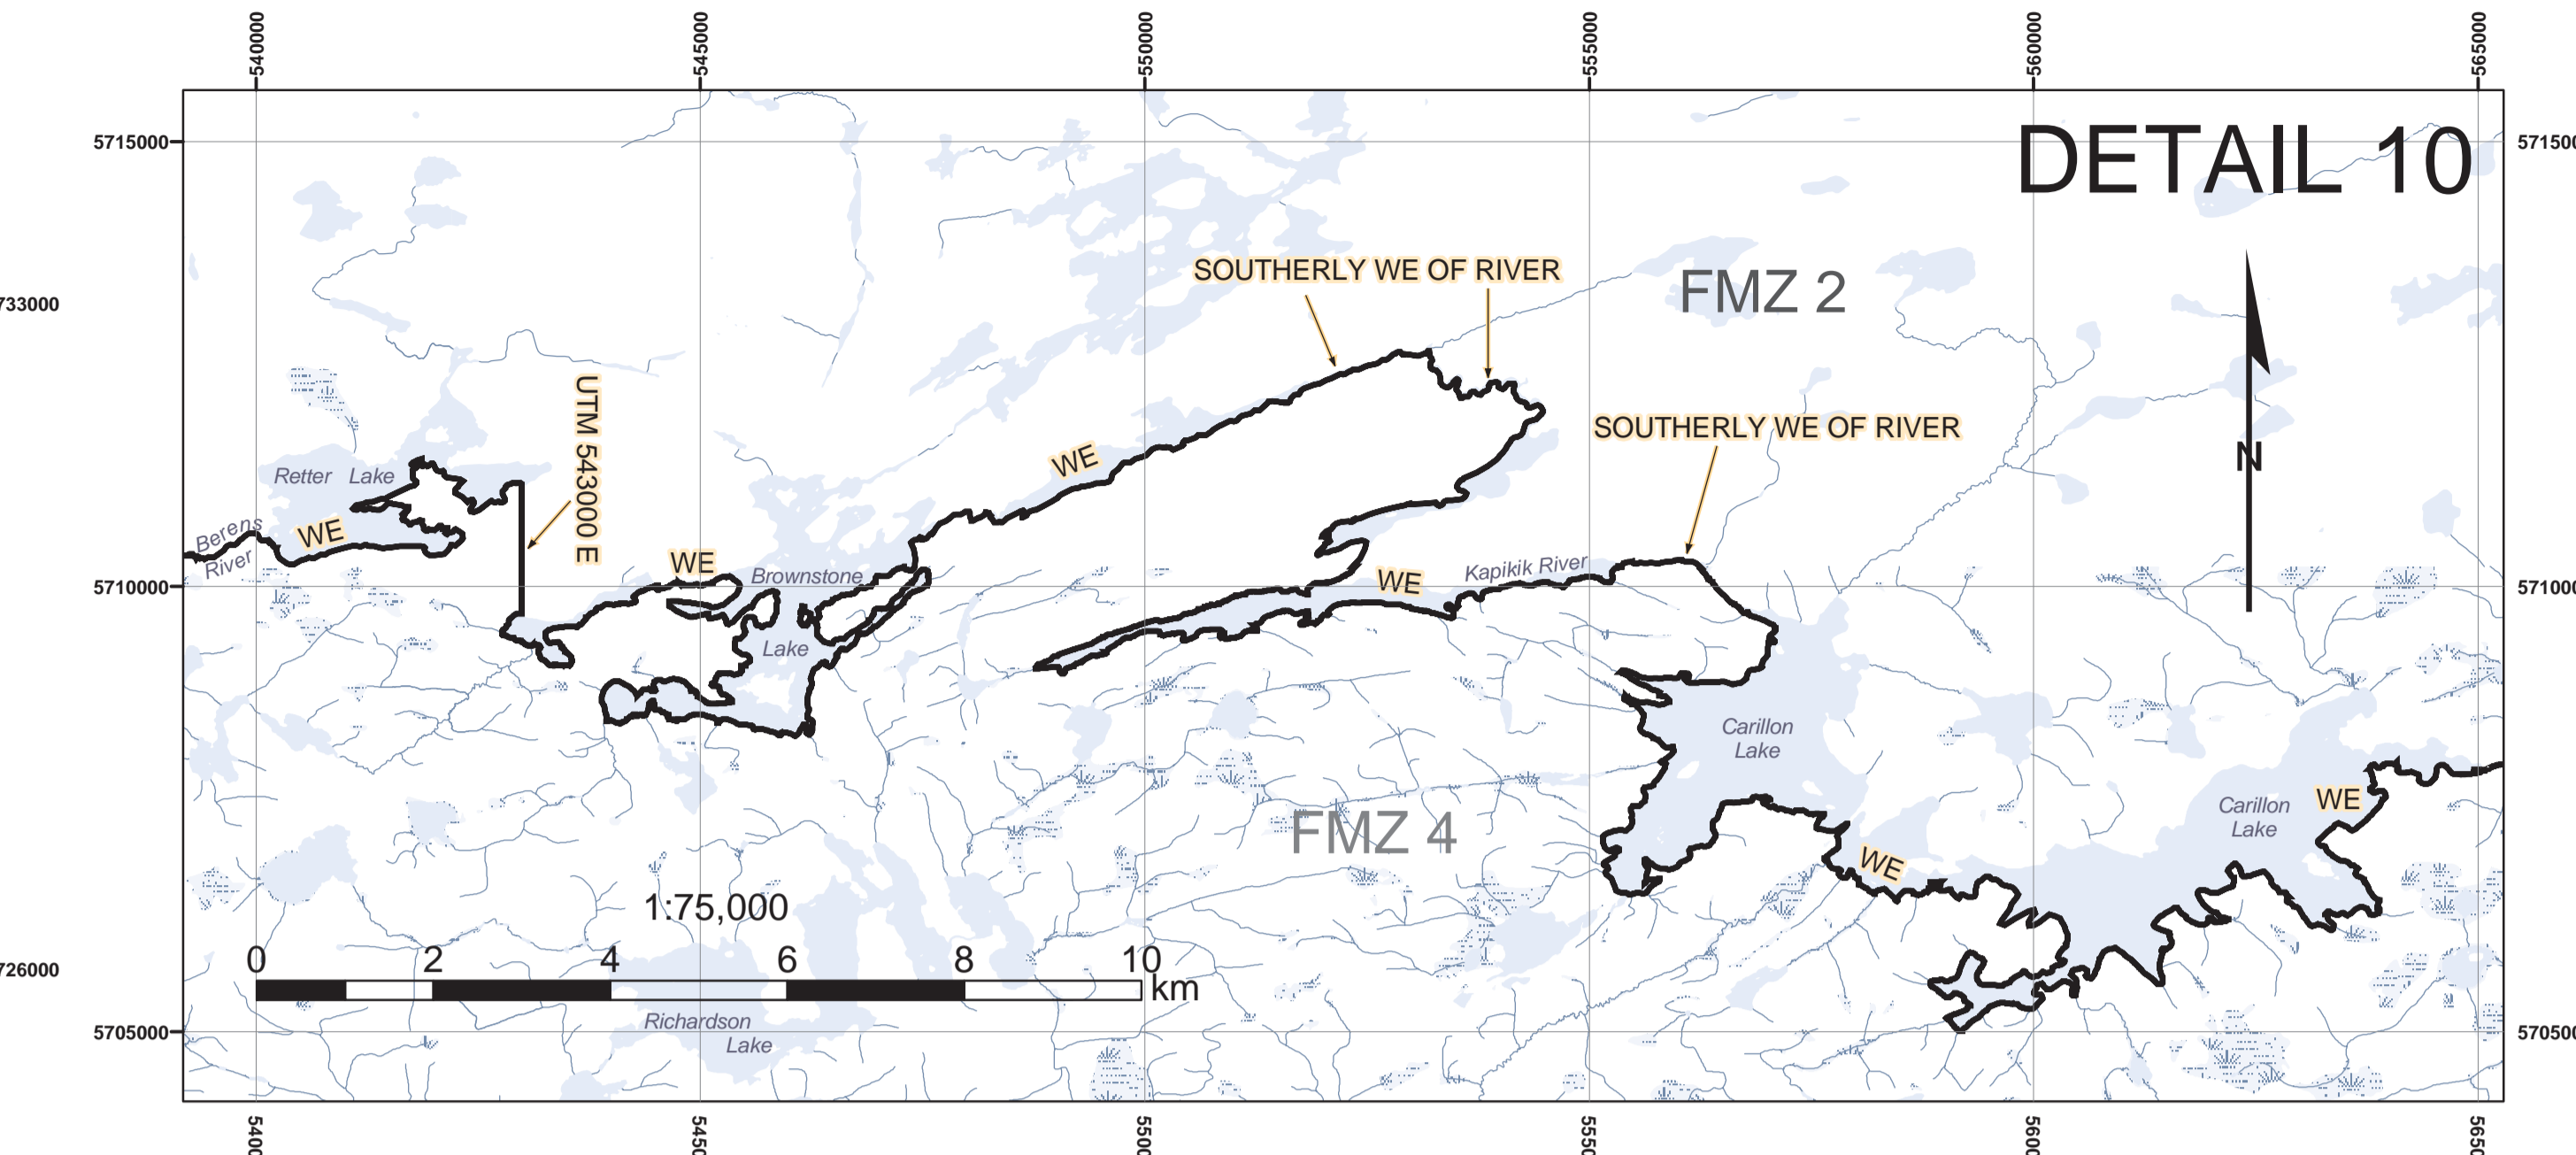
540000
545000
550000
555000
560000
565000

DETAIL 10

5715000
571500
733000
5710000
571000
726000
5705000
570500

SOUTHERLY WE OF RIVER
FMZ 2
SOUTHERLY WE OF RIVER
N
UTM 543000 E
Retter Lake
Berens River
WE
WE
WE
Brownstone Lake
WE
Kapikik River
Carillon Lake
FMZ 4
Carillon Lake
WE
WE
1:75,000
0 2 4 6 8 10 km
Richardson Lake

540
545
550
555
560
565